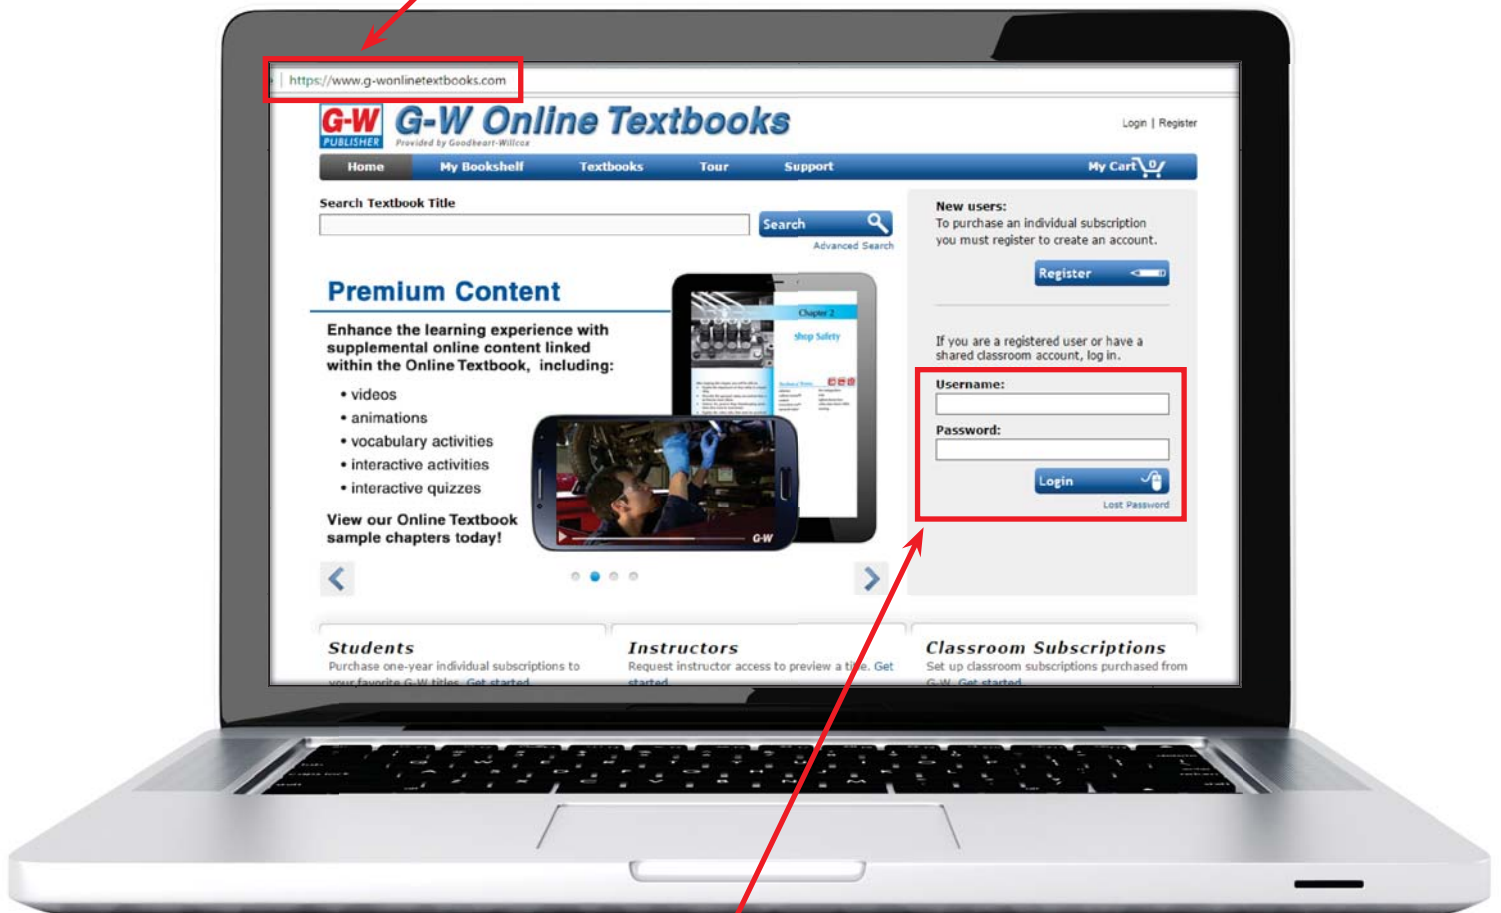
https://www.g-wonlinetextbooks.com

G-W PUBLISHER G-W Online Textbooks
Provided by Goodheart-Willcox

Login | Register

Home My Bookshelf Textbooks Tour Support My Cart 0

Search Textbook Title

Search

Advanced Search

Premium Content

Enhance the learning experience with supplemental online content linked within the Online Textbook, including:

• videos
• animations
• vocabulary activities
• interactive activities
• interactive quizzes

View our Online Textbook sample chapters today!

Chapter 2

Shop Safety

G-W

New users:
To purchase an individual subscription you must register to create an account.

Register

If you are a registered user or have a shared classroom account, log in.

Username:

Password:

Login

Lost Password

Students
Purchase one-year individual subscriptions to your favorite G-W titles. Get started

Instructors
Request instructor access to preview a title. Get started

Classroom Subscriptions
Set up classroom subscriptions purchased from G-W. Get started